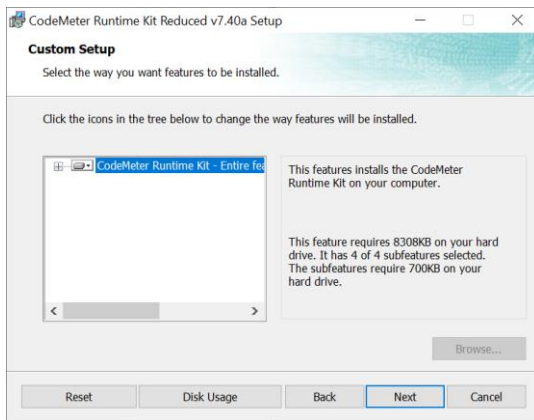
CodeMeter Runtime Kit Reduced v7.40a Setup

Custom Setup

Select the way you want features to be installed.

Click the icons in the tree below to change the way features will be installed.

CodeMeter Runtime Kit - Entire fea

This features installs the CodeMeter Runtime Kit on your computer.

This feature requires 8308KB on your hard drive. It has 4 of 4 subfeatures selected. The subfeatures require 700KB on your hard drive.

Browse...

Reset | Disk Usage | Back | Next | Cancel